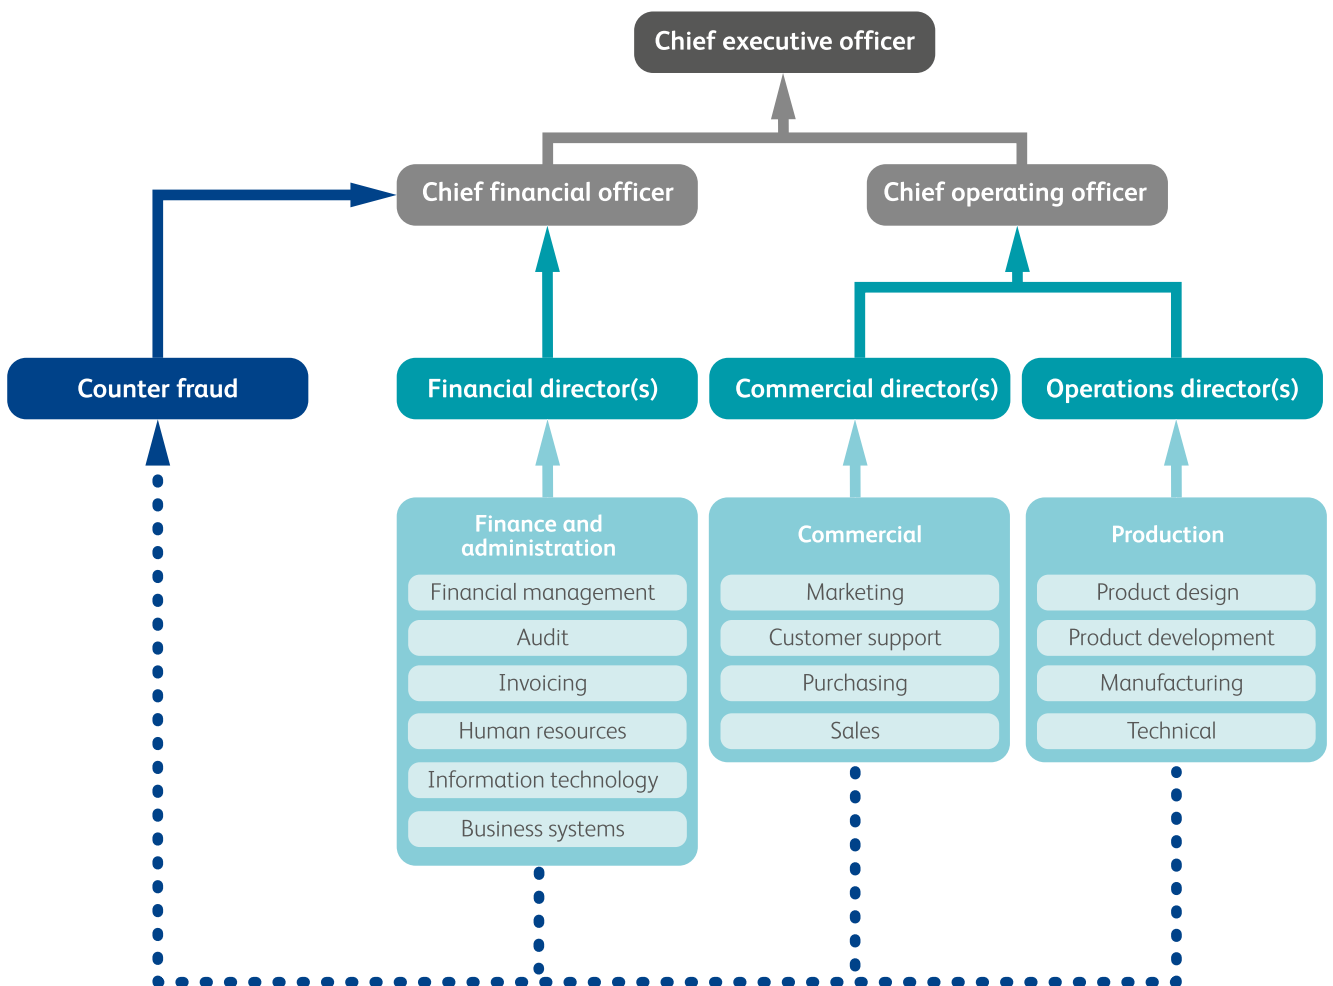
Chief executive officer

Chief financial officer

Chief operating officer

Counter fraud

Financial director(s)

Commercial director(s)

Operations director(s)

Finance and administration
Financial management
Audit
Invoicing
Human resources
Information technology
Business systems

Commercial
Marketing
Customer support
Purchasing
Sales

Production
Product design
Product development
Manufacturing
Technical